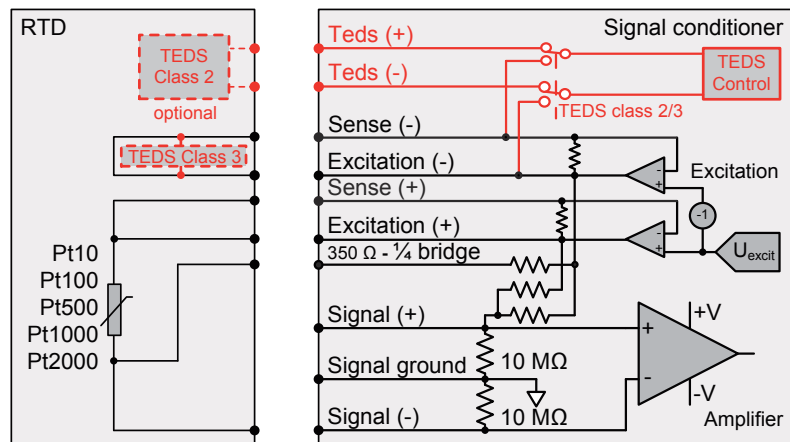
RTD

TEDS Class 2

optional

TEDS Class 3

Pt10
Pt100
Pt500
Pt1000
Pt2000

Signal conditioner

Teds (+)

Teds (-)

TEDS Control

TEDS class 2/3

Sense (-)

Excitation (-)

Excitation

Sense (+)

Excitation (+)

-1

$U_{excit}$

350 Ω - ¼ bridge

Signal (+)

+V

Signal ground

10 MΩ

Signal (-)

10 MΩ

-V

Amplifier